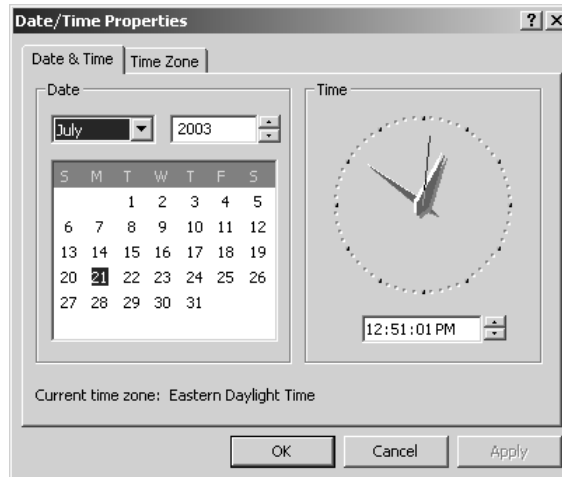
Date/Time Properties

? X

Date & Time | Time Zone

Date

July

2003

| S | M | T | W | T | F | S |
|---|---|---|---|---|---|---|
| | | 1 | 2 | 3 | 4 | 5 |
| 6 | 7 | 8 | 9 | 10 | 11 | 12 |
| 13 | 14 | 15 | 16 | 17 | 18 | 19 |
| 20 | 21 | 22 | 23 | 24 | 25 | 26 |
| 27 | 28 | 29 | 30 | 31 | | |

Time

12:51:01 PM

Current time zone: Eastern Daylight Time

OK

Cancel

Apply